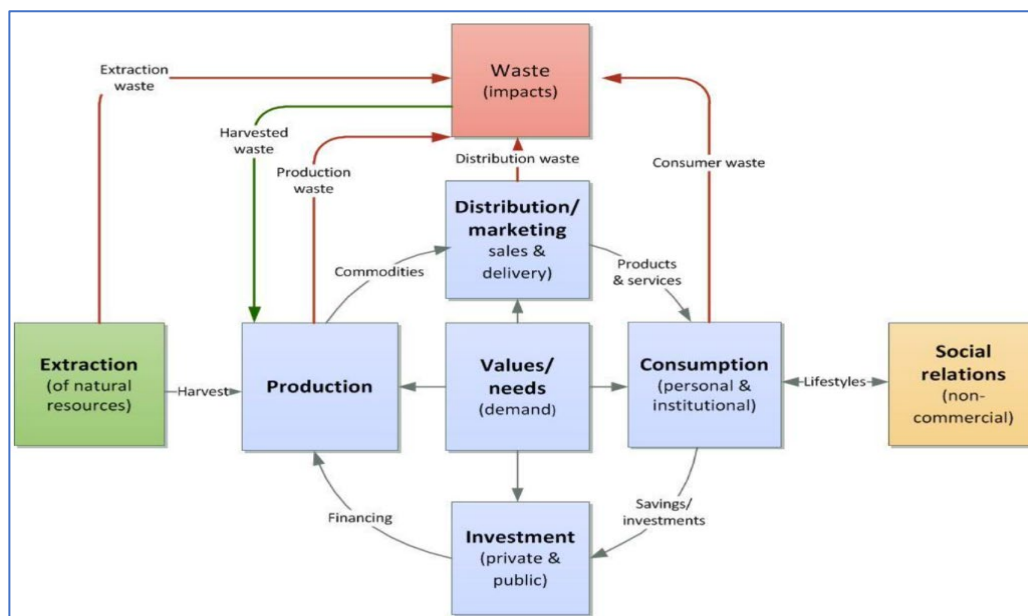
Waste
(impacts)

Extraction waste

Harvested waste

Production waste

Distribution waste

Consumer waste

Distribution/
marketing
sales &
delivery)

Commodities

Products & services

Extraction
(of natural resources)

Harvest

Production

Values/
needs
(demand)

Consumption
(personal & institutional)

Lifestyles

Social relations
(non-commercial)

Financing

Savings/
investments

Investment
(private & public)